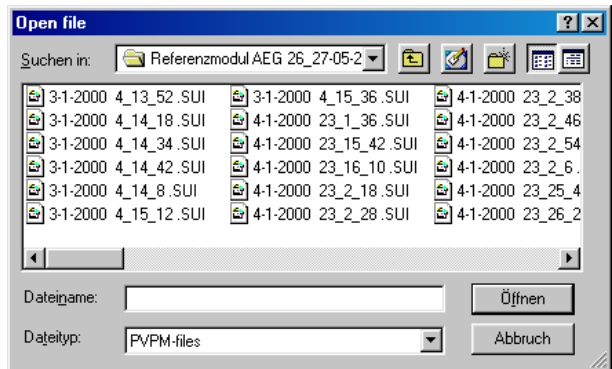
Open file

?

X

Suchen in:

Referenzmodul AEG 26_27-05-2

3-1-2000 4_13_52.SUI
3-1-2000 4_14_18.SUI
3-1-2000 4_14_34.SUI
3-1-2000 4_14_42.SUI
3-1-2000 4_14_8.SUI
3-1-2000 4_15_12.SUI

3-1-2000 4_15_36.SUI
4-1-2000 23_1_36.SUI
4-1-2000 23_15_42.SUI
4-1-2000 23_16_10.SUI
4-1-2000 23_2_18.SUI
4-1-2000 23_2_28.SUI

4-1-2000 23_2_38
4-1-2000 23_2_46
4-1-2000 23_2_54
4-1-2000 23_2_6.
4-1-2000 23_25_4
4-1-2000 23_26_2

Dateiname:

Öffnen

Dateityp:

PVPM-files

Abbruch